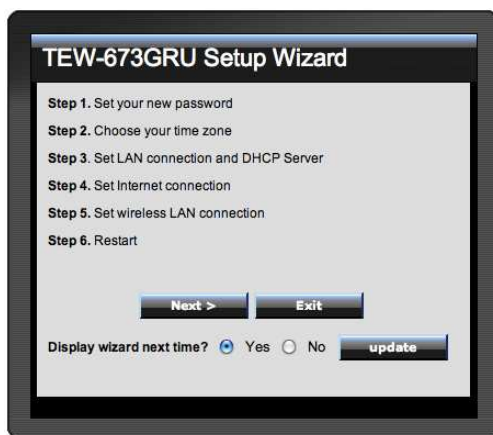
TEW-673GRU Setup Wizard

Step 1. Set your new password

Step 2. Choose your time zone

Step 3. Set LAN connection and DHCP Server

Step 4. Set Internet connection

Step 5. Set wireless LAN connection

Step 6. Restart

Next >

Exit

Display wizard next time? Yes No

update